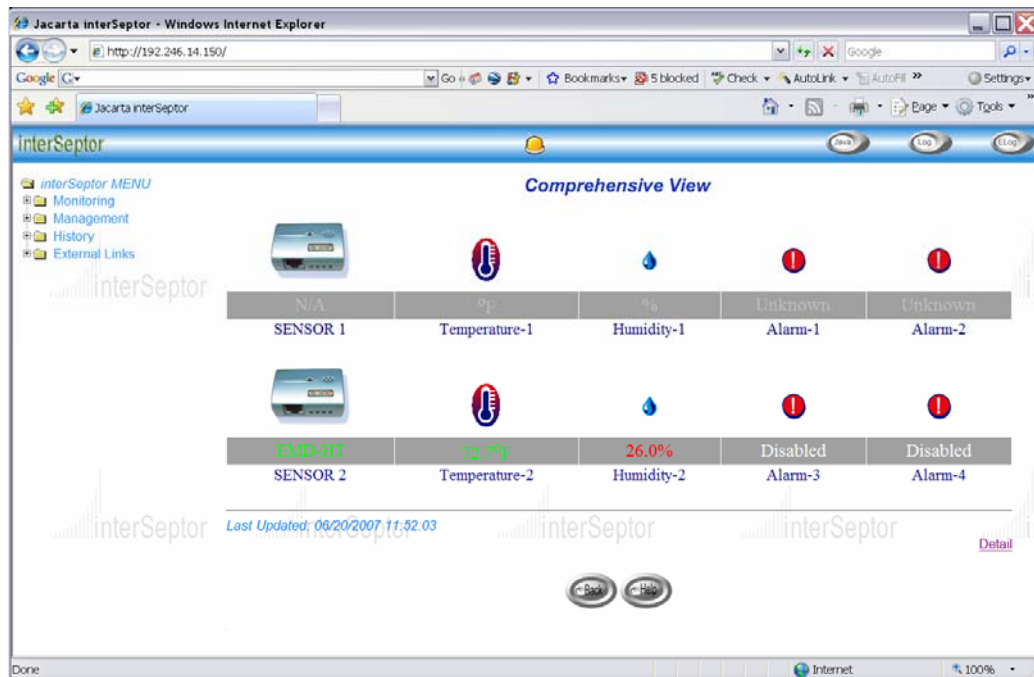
Jacarta interSeptor - Windows Internet Explorer

http://192.246.14.150/

Google

Google G

Go Bookmarks 5 blocked Check AutoLink AutoFill Settings

Jacarta interSeptor

Page Tools

interSeptor

Java Log ELog

interSeptor MENU
Monitoring
Management
History
External Links

interSeptor

Comprehensive View

| N/A | °F | % | Unknown | Unknown |
|---|---|---|---|---|
| SENSOR 1 | Temperature-1 | Humidity-1 | Alarm-1 | Alarm-2 |

| EMD-HT | 72.7°F | 26.0% | Disabled | Disabled |
|---|---|---|---|---|
| SENSOR 2 | Temperature-2 | Humidity-2 | Alarm-3 | Alarm-4 |

Last Updated: 06/20/2007 11:52:03

interSeptor interSeptor interSeptor interSeptor

Detail

Back Help

Done

Internet

100%